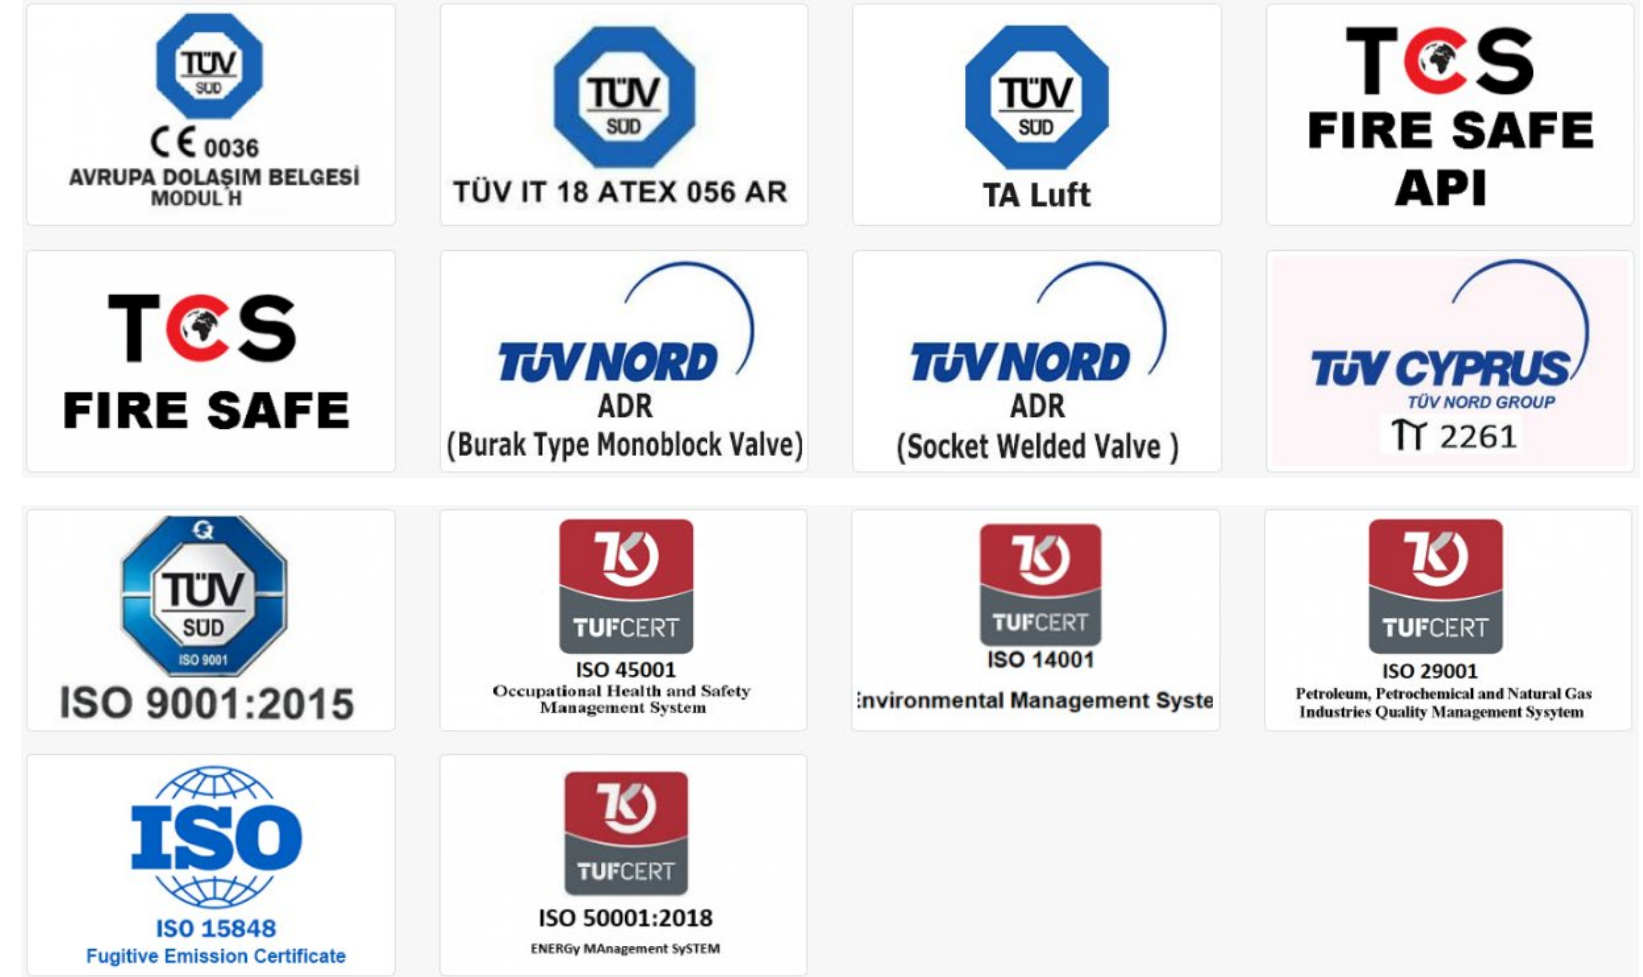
TÜV SÜD
CE 0036
AVRUPA DOLAŞIM BELGESİ
MODUL H

TÜV SÜD
TÜV IT 18 ATEX 056 AR

TÜV SÜD
TA Luft

TCS
FIRE SAFE
API

TCS
FIRE SAFE

TÜV NORD
ADR
(Burak Type Monoblock Valve)

TÜV NORD
ADR
(Socket Welded Valve )

TÜV CYPRUS
TÜV NORD GROUP
ΠΙ 2261

TÜV SÜD
ISO 9001
ISO 9001:2015

TUFCERT
ISO 45001
Occupational Health and Safety Management System

TUFCERT
ISO 14001
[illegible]nvironmental Management Syste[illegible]

TUFCERT
ISO 29001
Petroleum, Petrochemical and Natural Gas Industries Quality Management Sysytem

ISO
ISO 15848
Fugitive Emission Certificate

TUFCERT
ISO 50001:2018
ENERGy MAnagement SySTEM